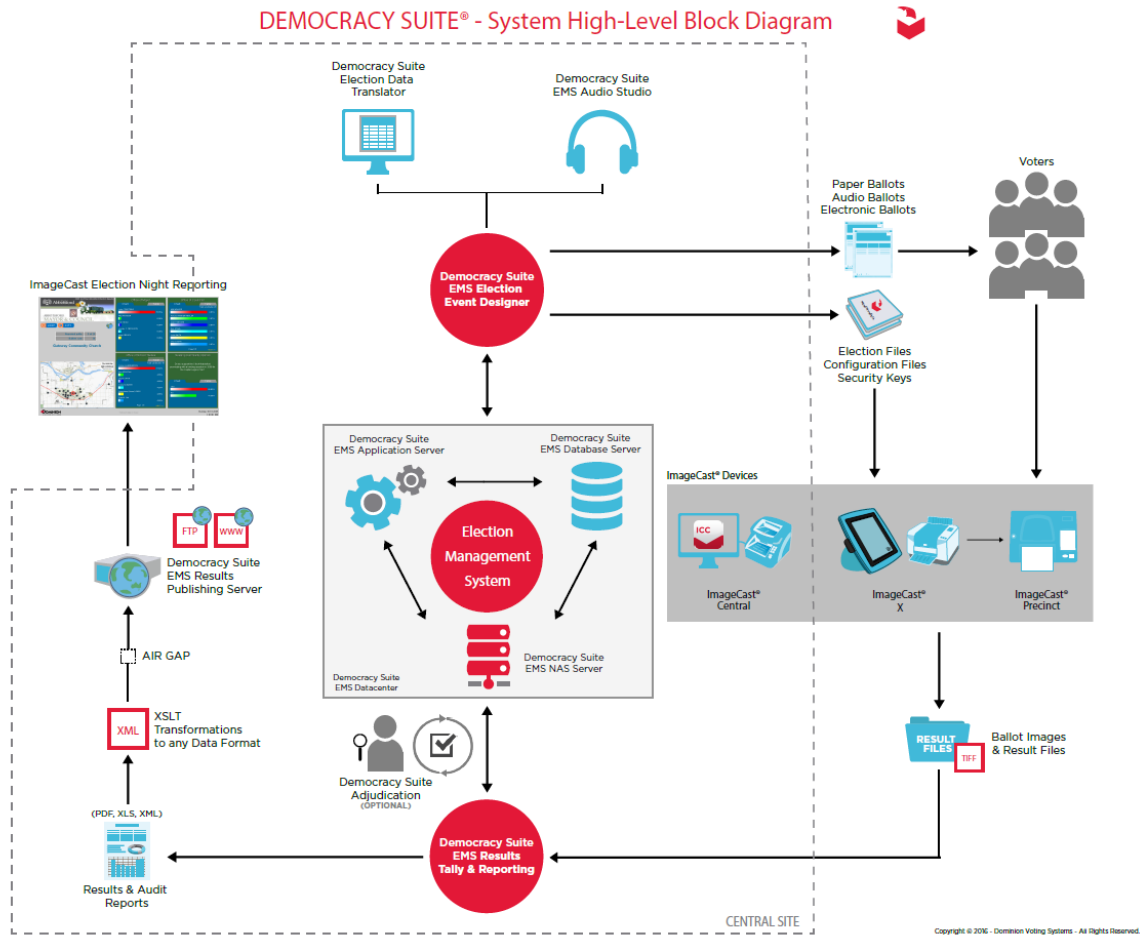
DEMOCRACY SUITE® - System High-Level Block Diagram

Democracy Suite Election Data Translator

Democracy Suite EMS Audio Studio

Voters

Paper Ballots
Audio Ballots
Electronic Ballots

ImageCast Election Night Reporting

Democracy Suite EMS Election Event Designer

Election Files
Configuration Files
Security Keys

Democracy Suite EMS Application Server

Democracy Suite EMS Database Server

Election Management System

ImageCast® Devices

ICC

ImageCast® Central

ImageCast® X

ImageCast® Precinct

FTP

WWW

Democracy Suite EMS Results Publishing Server

AIR GAP

Democracy Suite EMS NAS Server

Democracy Suite EMS Datacenter

XML

XSLT Transformations to any Data Format

RESULT FILES

TIFF

Ballot Images & Result Files

Democracy Suite Adjudication (OPTIONAL)

(PDF, XLS, XML)

Results & Audit Reports

Democracy Suite EMS Results Tally & Reporting

CENTRAL SITE

Copyright © 2016 - Dominion Voting Systems - All Rights Reserved.